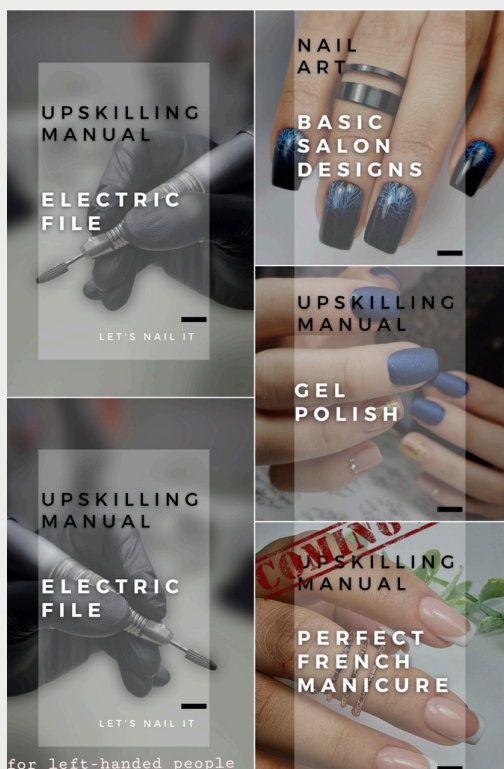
UPSKILLING MANUAL

ELECTRIC FILE

LET'S NAIL IT

UPSKILLING MANUAL

ELECTRIC FILE

LET'S NAIL IT

for left-handed people

NAIL ART

BASIC SALON DESIGNS

UPSKILLING MANUAL

GEL POLISH

COMING

UPSKILLING MANUAL

PERFECT FRENCH MANICURE